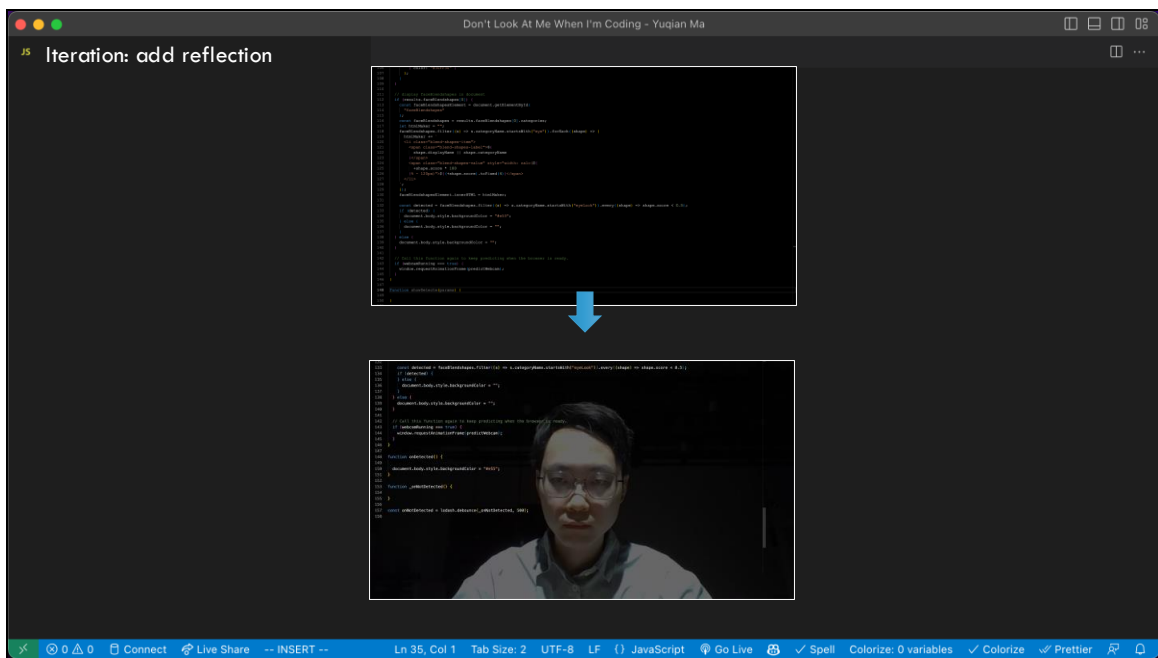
Don't Look At Me When I'm Coding - Yuqian Ma

JS Iteration: add reflection

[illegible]

const detected = faceBlendshapes.filter((s) => s.categoryName.startsWith("eyeLook")).every((shape) => shape.score < 0.5);
if (detected) {
} else {
document.body.style.backgroundColor = "";
}
} else {
document.body.style.backgroundColor = "";
}
// Call this function again to keep predicting when the browser is ready.
if (webcamRunning === true) {
window.requestAnimationFrame(predictWebcam);
}
}
function onDetected() {
document.body.style.backgroundColor = "#e55";
}
function _onNotDetected() {
}
const onNotDetected = lodash.debounce(_onNotDetected, 500);

⊗ 0 ⚠ 0 Connect Live Share -- INSERT -- Ln 35, Col 1 Tab Size: 2 UTF-8 LF {} JavaScript Go Live ✓ Spell Colorize: 0 variables ✓ Colorize ✓ Prettier